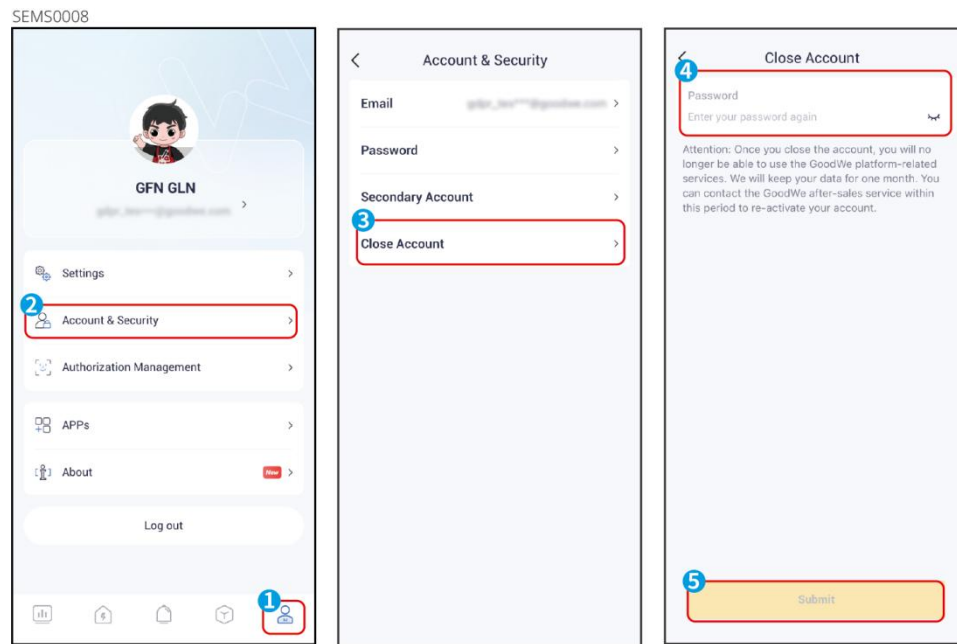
SEMS0008

GFN GLN

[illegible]

Settings

2

Account & Security

Authorization Management

APPs

About

New

Log out

1

Account & Security

Email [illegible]

Password

Secondary Account

3

Close Account

Close Account

4

Password

Enter your password again

Attention: Once you close the account, you will no longer be able to use the GoodWe platform-related services. We will keep your data for one month. You can contact the GoodWe after-sales service within this period to re-activate your account.

5

Submit